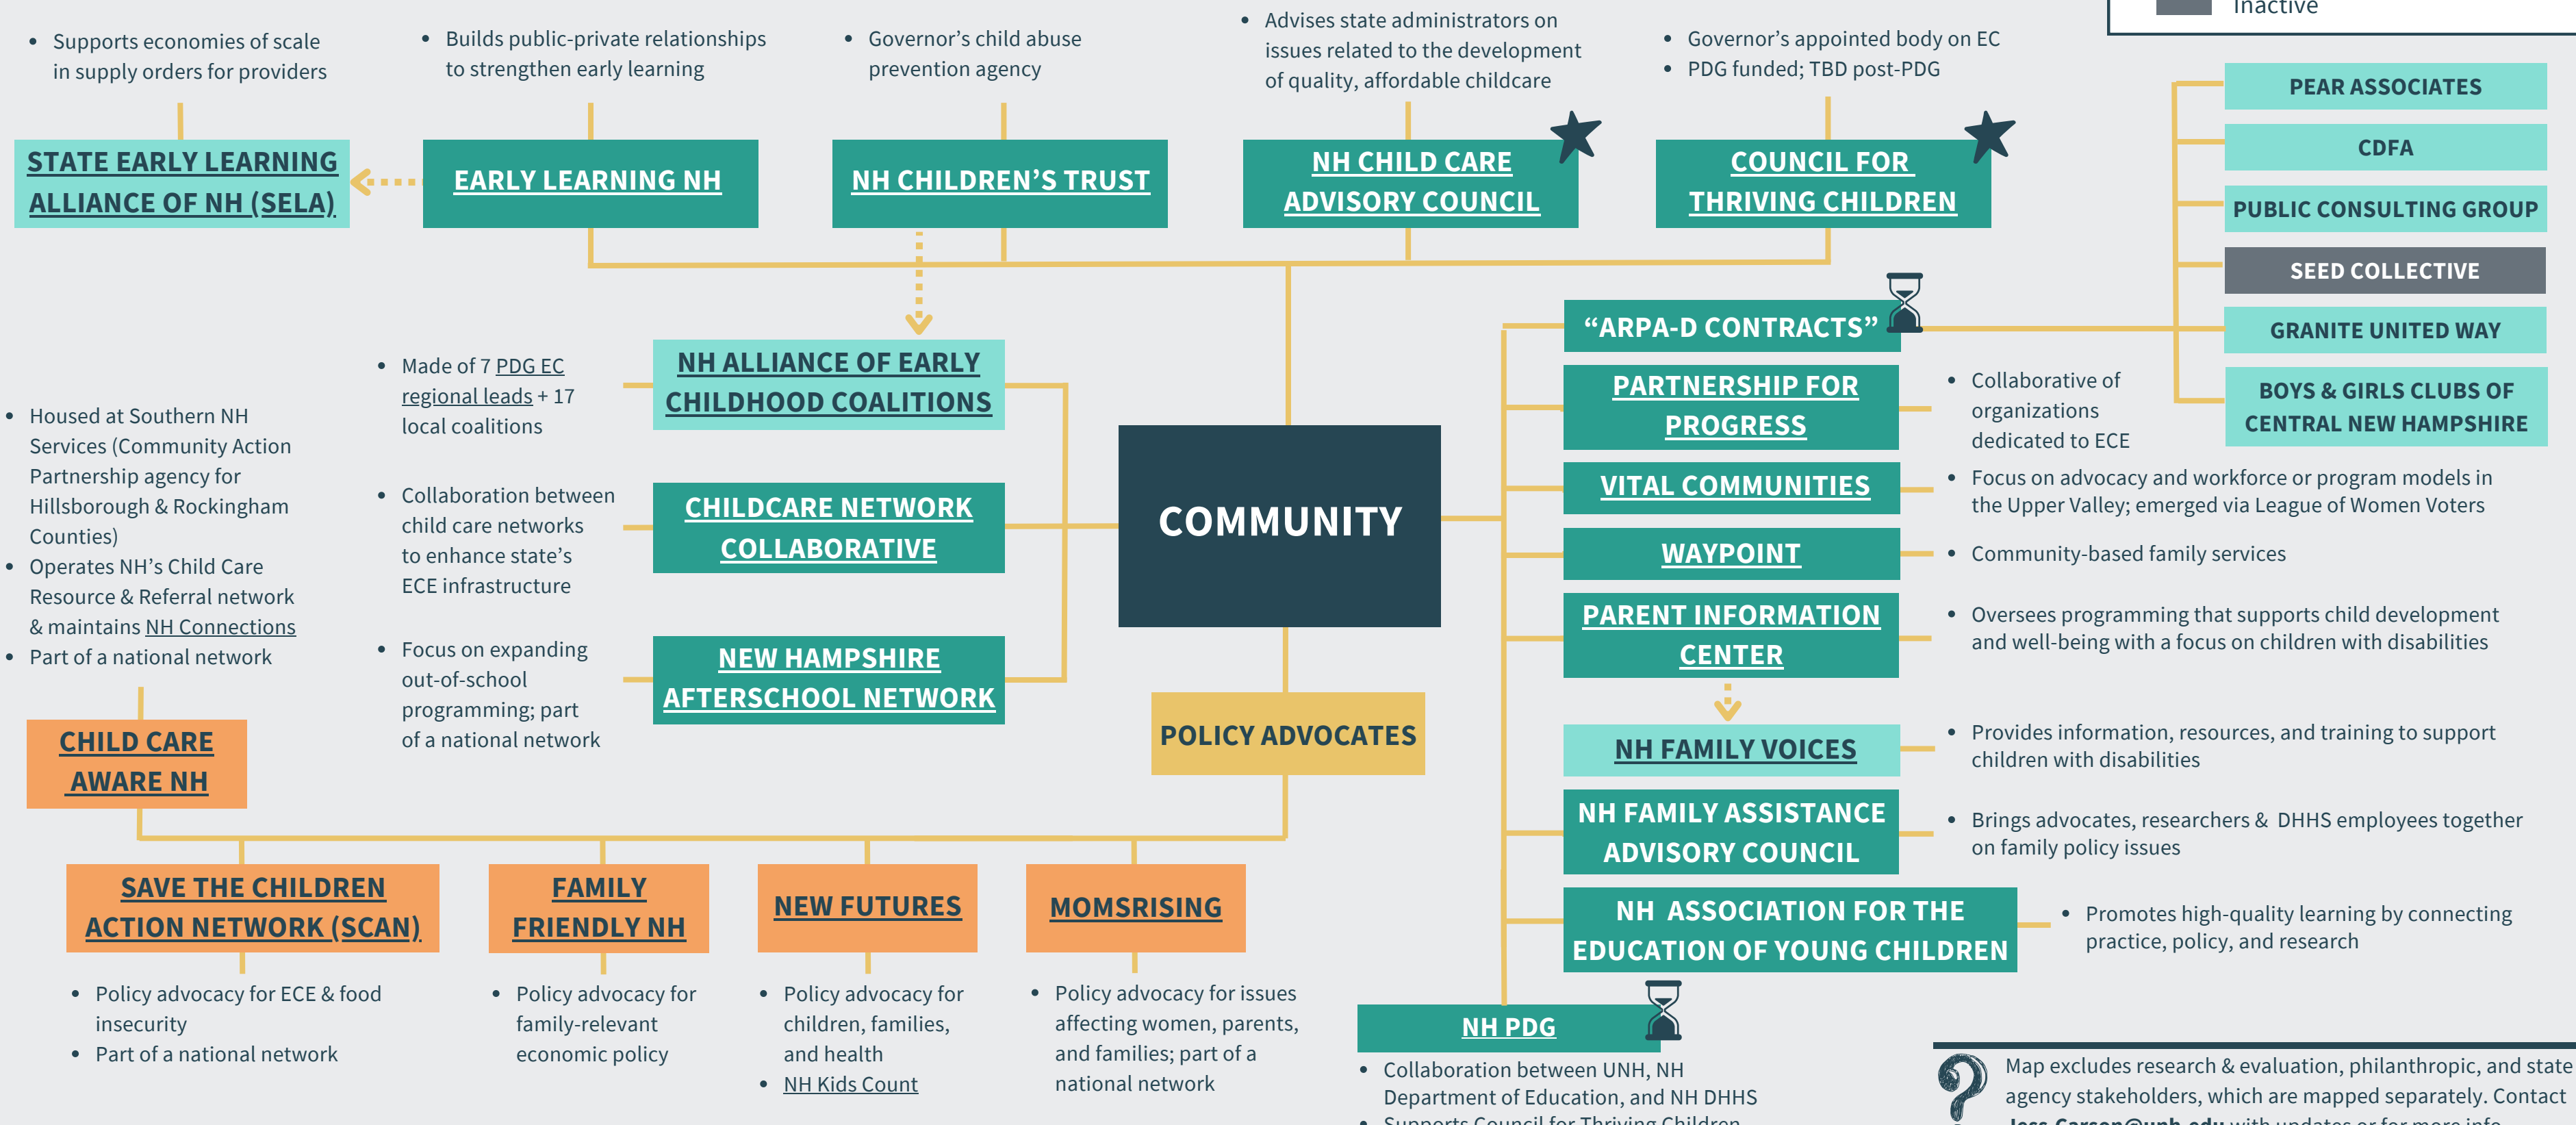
Inactive

• Supports economies of scale in supply orders for providers

• Builds public-private relationships to strengthen early learning

• Governor's child abuse prevention agency

• Advises state administrators on issues related to the development of quality, affordable childcare

• Governor's appointed body on EC
• PDG funded; TBD post-PDG

STATE EARLY LEARNING ALLIANCE OF NH (SELA)

EARLY LEARNING NH

NH CHILDREN'S TRUST

NH CHILD CARE ADVISORY COUNCIL

COUNCIL FOR THRIVING CHILDREN

PEAR ASSOCIATES

CDFA

PUBLIC CONSULTING GROUP

SEED COLLECTIVE

GRANITE UNITED WAY

BOYS & GIRLS CLUBS OF CENTRAL NEW HAMPSHIRE

"ARPA-D CONTRACTS"

• Made of 7 PDG EC regional leads + 17 local coalitions

NH ALLIANCE OF EARLY CHILDHOOD COALITIONS

• Housed at Southern NH Services (Community Action Partnership agency for Hillsborough & Rockingham Counties)
• Operates NH's Child Care Resource & Referral network & maintains NH Connections
• Part of a national network

• Collaboration between child care networks to enhance state's ECE infrastructure

CHILDCARE NETWORK COLLABORATIVE

• Focus on expanding out-of-school programming; part of a national network

NEW HAMPSHIRE AFTERSCHOOL NETWORK

COMMUNITY

POLICY ADVOCATES

PARTNERSHIP FOR PROGRESS

• Collaborative of organizations dedicated to ECE

VITAL COMMUNITIES

• Focus on advocacy and workforce or program models in the Upper Valley; emerged via League of Women Voters

WAYPOINT

• Community-based family services

PARENT INFORMATION CENTER

• Oversees programming that supports child development and well-being with a focus on children with disabilities

NH FAMILY VOICES

• Provides information, resources, and training to support children with disabilities

NH FAMILY ASSISTANCE ADVISORY COUNCIL

• Brings advocates, researchers & DHHS employees together on family policy issues

NH ASSOCIATION FOR THE EDUCATION OF YOUNG CHILDREN

• Promotes high-quality learning by connecting practice, policy, and research

CHILD CARE AWARE NH

SAVE THE CHILDREN ACTION NETWORK (SCAN)

FAMILY FRIENDLY NH

NEW FUTURES

MOMSRISING

• Policy advocacy for ECE & food insecurity
• Part of a national network

• Policy advocacy for family-relevant economic policy

• Policy advocacy for children, families, and health
• NH Kids Count

• Policy advocacy for issues affecting women, parents, and families; part of a national network

NH PDG

• Collaboration between UNH, NH Department of Education, and NH DHHS
• Supports Council for Thriving Children

Map excludes research & evaluation, philanthropic, and state agency stakeholders, which are mapped separately. Contact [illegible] with updates or for more info.